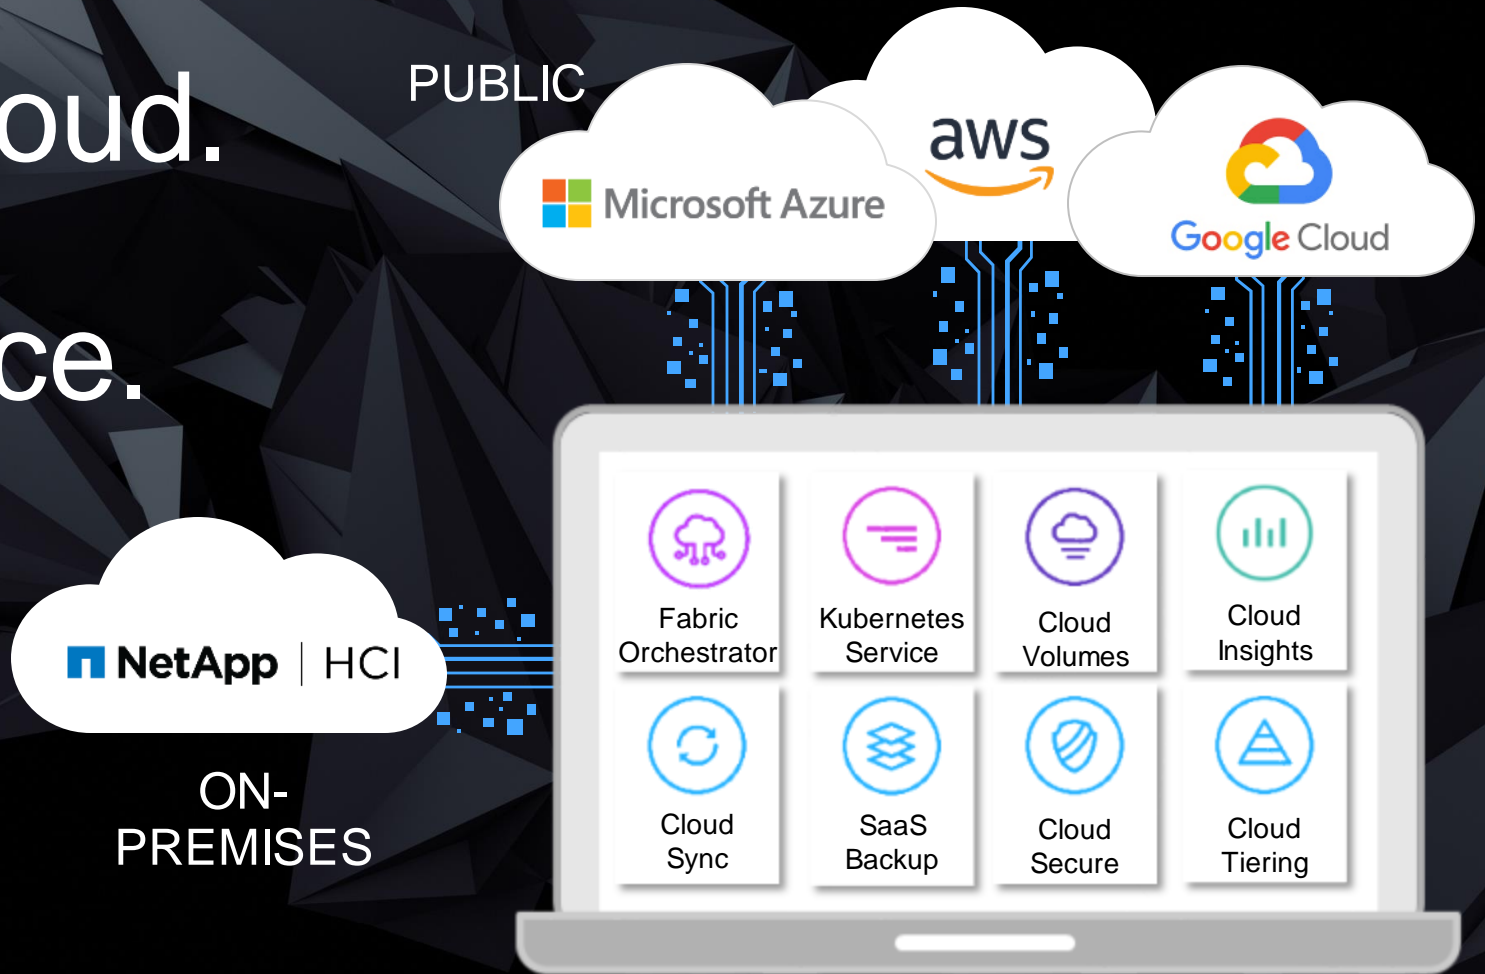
oud.

ce.

PUBLIC

Microsoft Azure

aws

Google Cloud

NetApp | HCI

ON-PREMISES

Fabric Orchestrator

Kubernetes Service

Cloud Volumes

Cloud Insights

Cloud Sync

SaaS Backup

Cloud Secure

Cloud Tiering